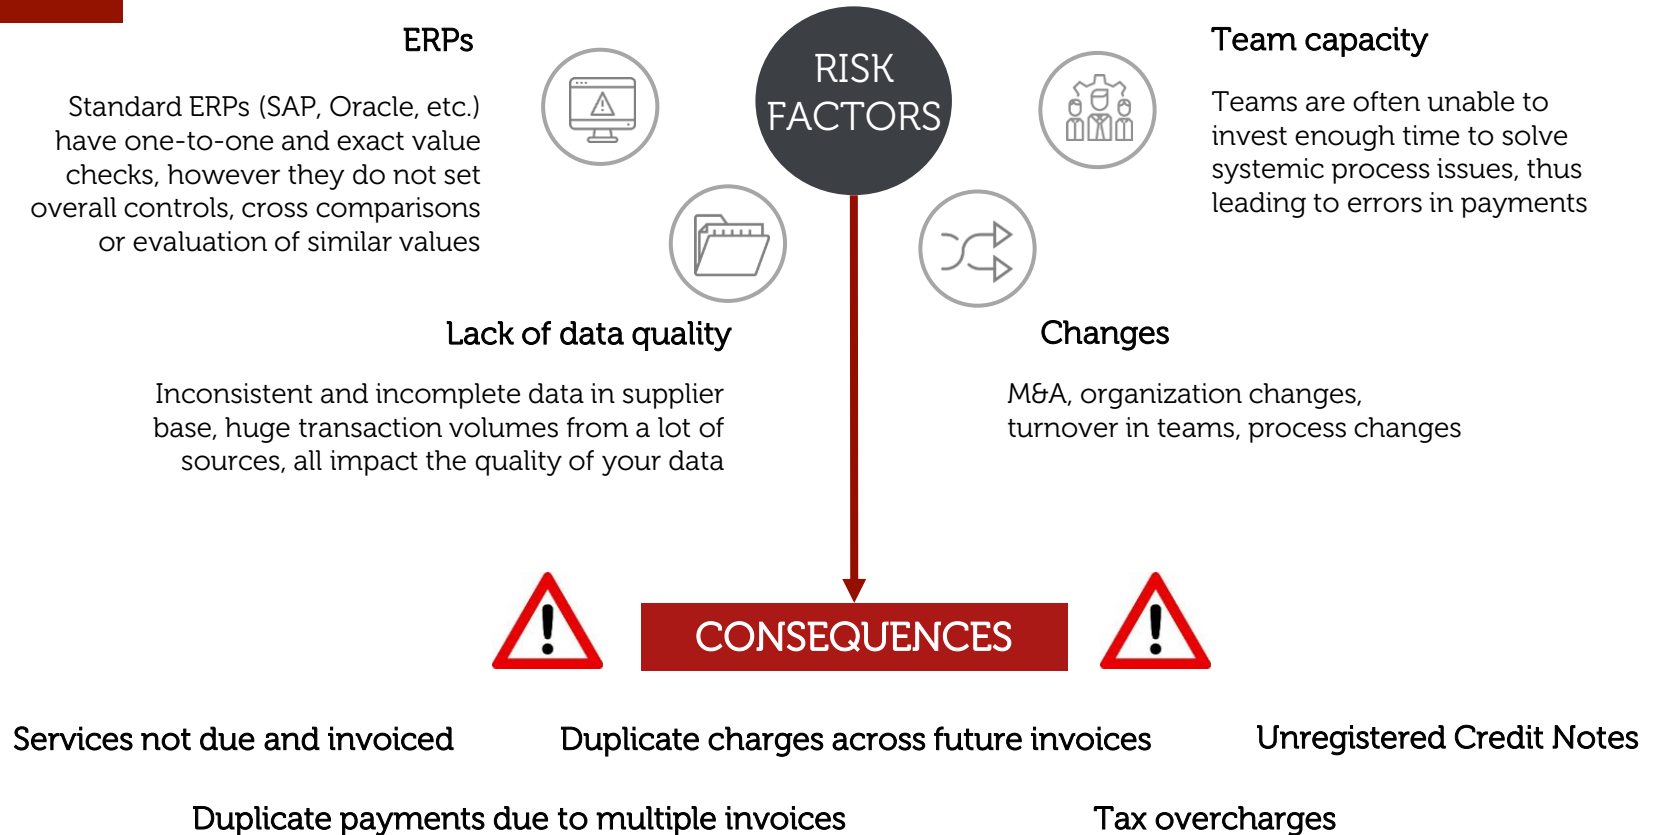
ERPs

Standard ERPs (SAP, Oracle, etc.) have one-to-one and exact value checks, however they do not set overall controls, cross comparisons or evaluation of similar values

RISK FACTORS

Team capacity

Teams are often unable to invest enough time to solve systemic process issues, thus leading to errors in payments

Lack of data quality

Inconsistent and incomplete data in supplier base, huge transaction volumes from a lot of sources, all impact the quality of your data

Changes

M&A, organization changes, turnover in teams, process changes

CONSEQUENCES

Services not due and invoiced

Duplicate charges across future invoices

Unregistered Credit Notes

Duplicate payments due to multiple invoices

Tax overcharges